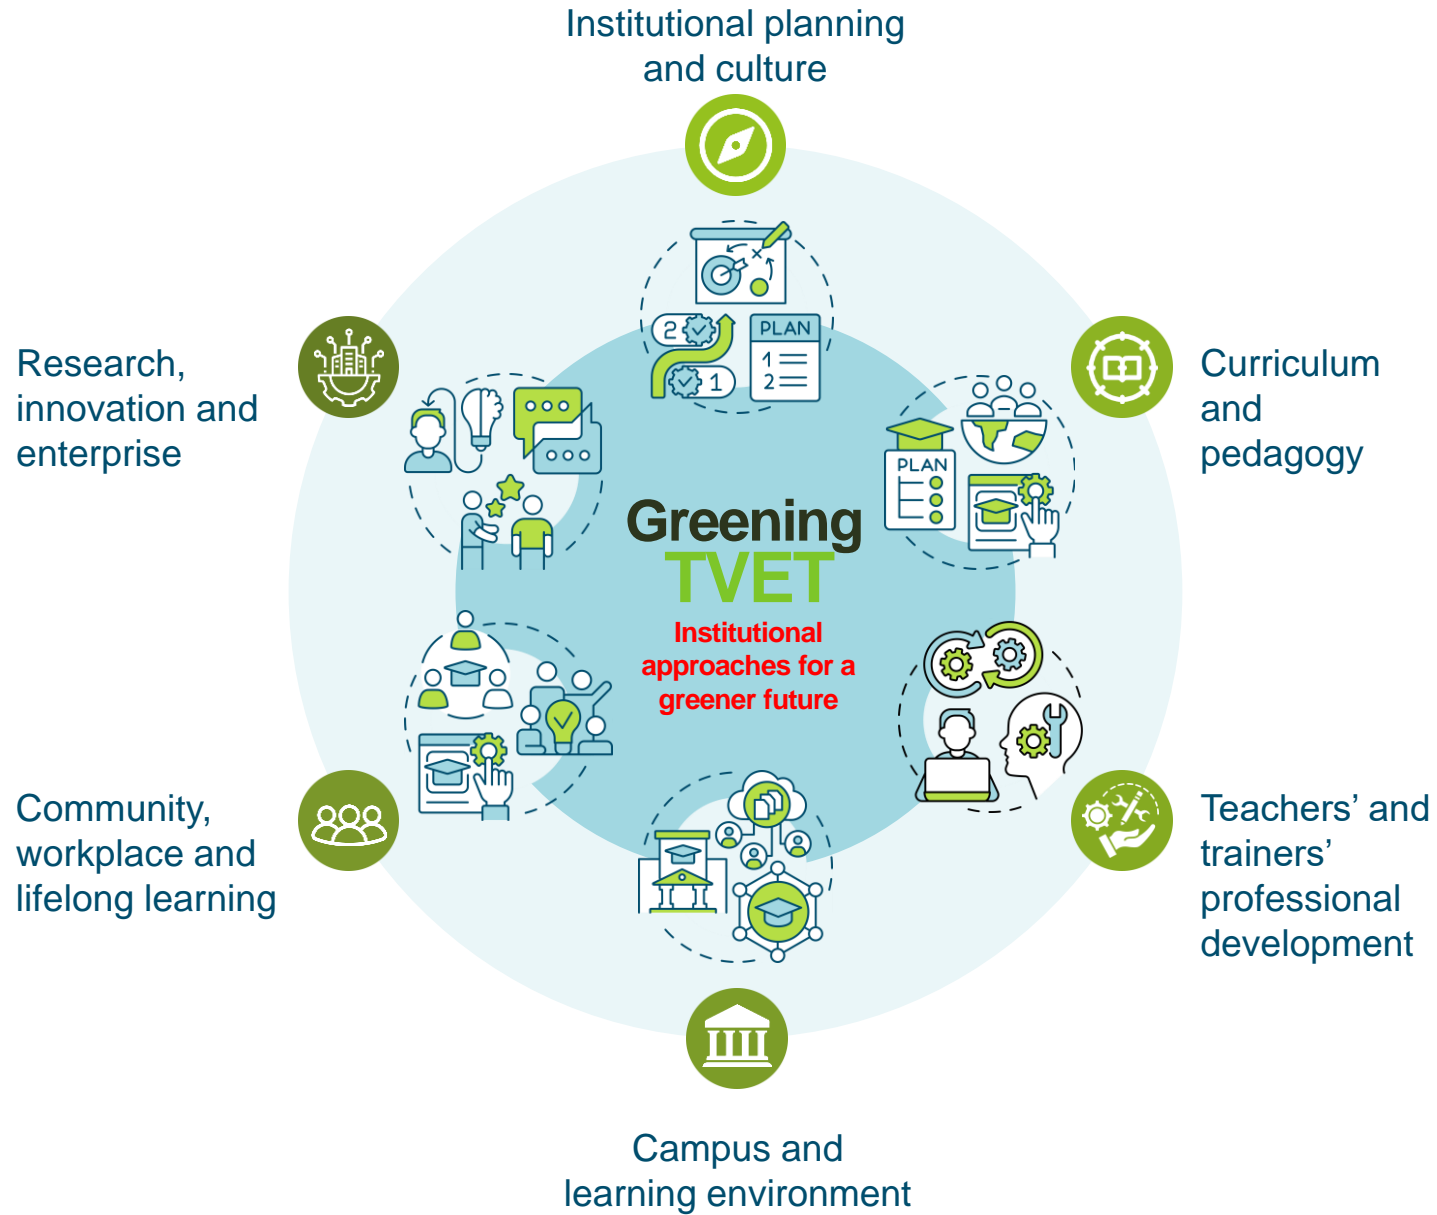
Institutional planning and culture

Research, innovation and enterprise

Curriculum and pedagogy

PLAN

2

1

PLAN

1

2

Greening TVET

Institutional approaches for a greener future

Community, workplace and lifelong learning

Teachers' and trainers' professional development

Campus and learning environment